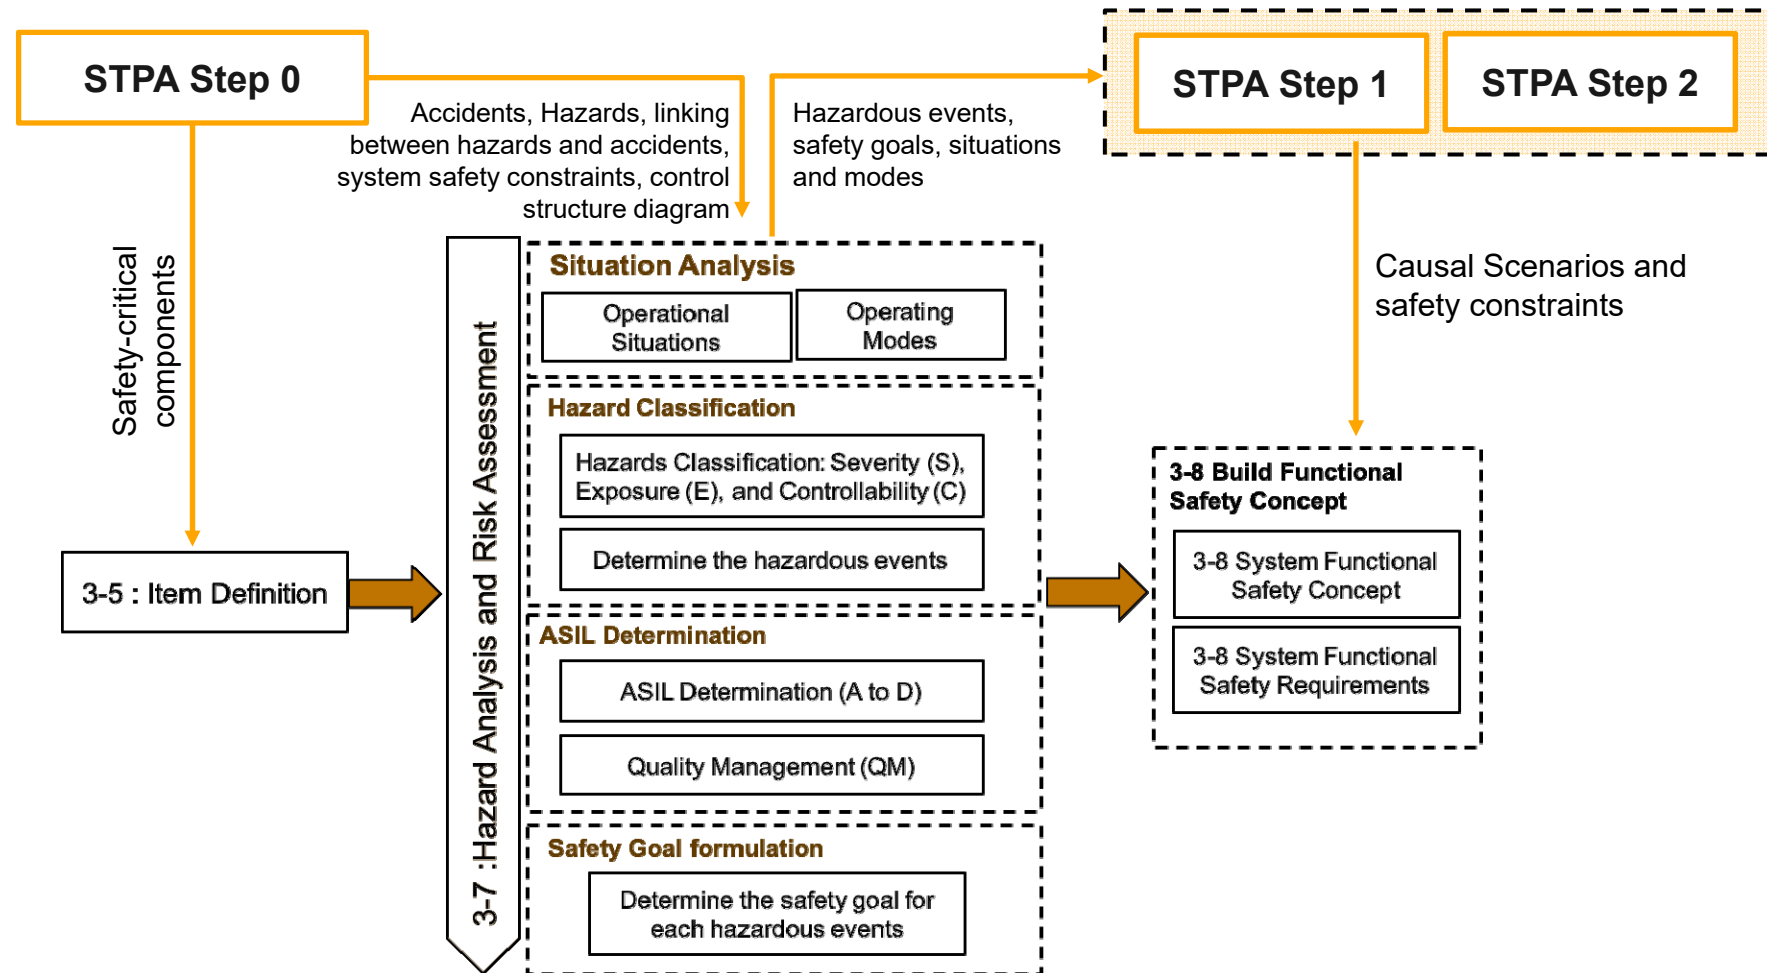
STPA Step 0

Accidents, Hazards, linking between hazards and accidents, system safety constraints, control structure diagram

Hazardous events, safety goals, situations and modes

STPA Step 1

STPA Step 2

Safety-critical components

Causal Scenarios and safety constraints

3-7 :Hazard Analysis and Risk Assessment

Situation Analysis

Operational Situations

Operating Modes

Hazard Classification

Hazards Classification: Severity (S), Exposure (E), and Controllability (C)

Determine the hazardous events

ASIL Determination

ASIL Determination (A to D)

Quality Management (QM)

Safety Goal formulation

Determine the safety goal for each hazardous events

3-5 : Item Definition

3-8 Build Functional Safety Concept

3-8 System Functional Safety Concept

3-8 System Functional Safety Requirements